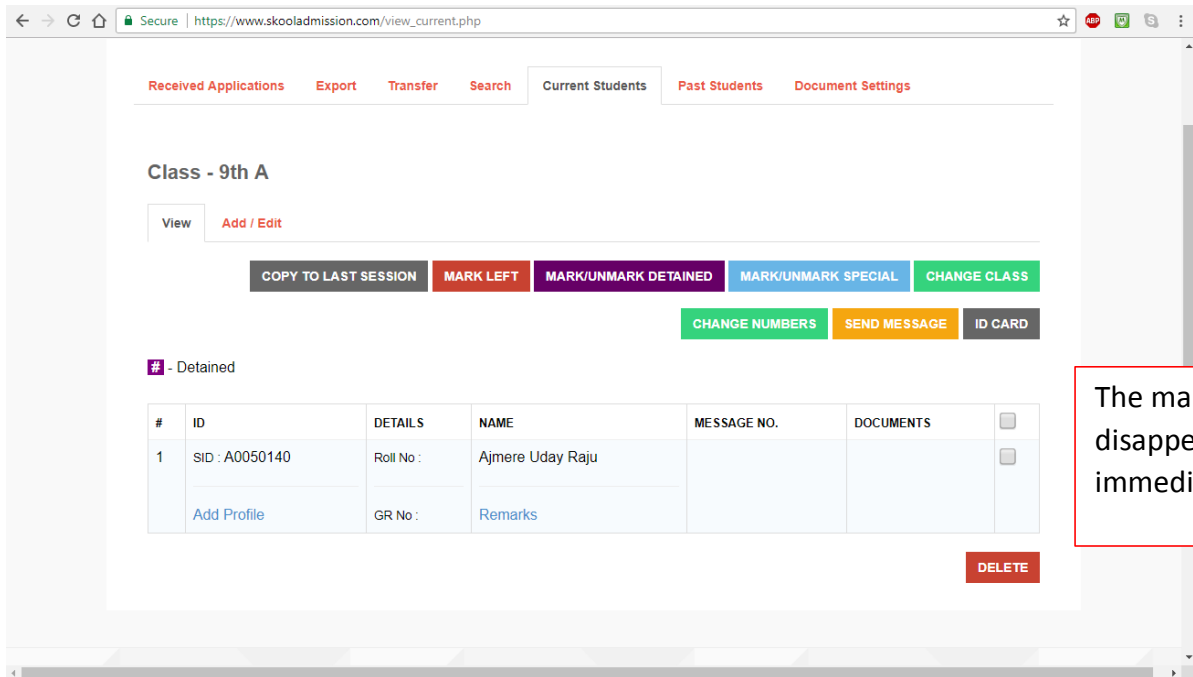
Secure | https://www.skooladmission.com/view_current.php

Received Applications Export Transfer Search Current Students Past Students Document Settings

Class - 9th A

View Add / Edit

COPY TO LAST SESSION MARK LEFT MARK/UNMARK DETAINED MARK/UNMARK SPECIAL CHANGE CLASS

CHANGE NUMBERS SEND MESSAGE ID CARD

# - Detained

| # | ID | DETAILS | NAME | MESSAGE NO. | DOCUMENTS | |
|---|---|---|---|---|---|---|
| 1 | SID : A0050140<br>Add Profile | Roll No :<br>GR No : | Ajmere Uday Raju<br>Remarks | | | |

DELETE

The ma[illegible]
disappe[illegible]
immedi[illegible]